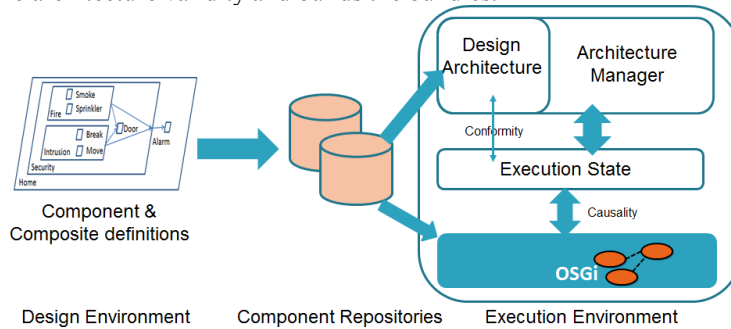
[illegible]

Smoke
Sprinkler
Fire
Break
Door
Intrusion
Move
Alarm
Security
Home

Component & Composite definitions

Design Architecture

Architecture Manager

Conformity

Execution State

Causality

OSGi

Design Environment

Component Repositories

Execution Environment